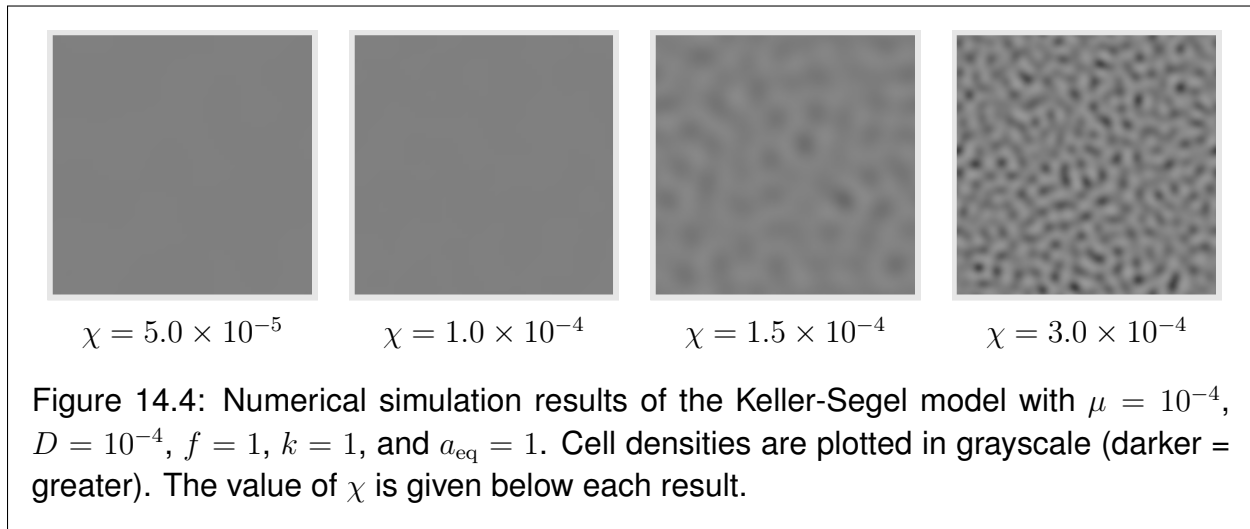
$\chi = 5.0 \times 10^{-5}$

$\chi = 1.0 \times 10^{-4}$

$\chi = 1.5 \times 10^{-4}$

$\chi = 3.0 \times 10^{-4}$

Figure 14.4: Numerical simulation results of the Keller-Segel model with $\mu = 10^{-4}$, $D = 10^{-4}$, $f = 1$, $k = 1$, and $a_{\text{eq}} = 1$. Cell densities are plotted in grayscale (darker = greater). The value of $\chi$ is given below each result.